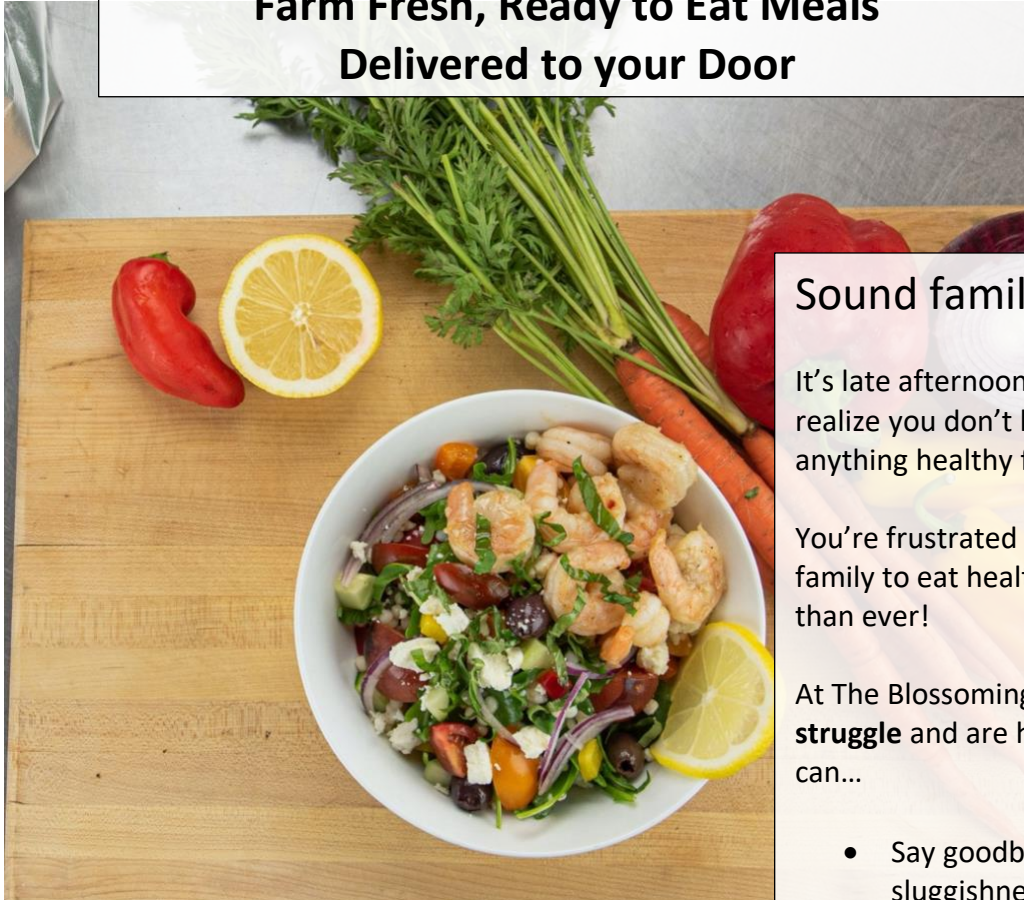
Farm Fresh, Ready to Eat Meals Delivered to your Door

Sound famil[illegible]

It's late afternoon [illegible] realize you don't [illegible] anything healthy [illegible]

You're frustrated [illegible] family to eat heal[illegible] than ever!

At The Blossoming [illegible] **struggle** and are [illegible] can…

• Say goodb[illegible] sluggishne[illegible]